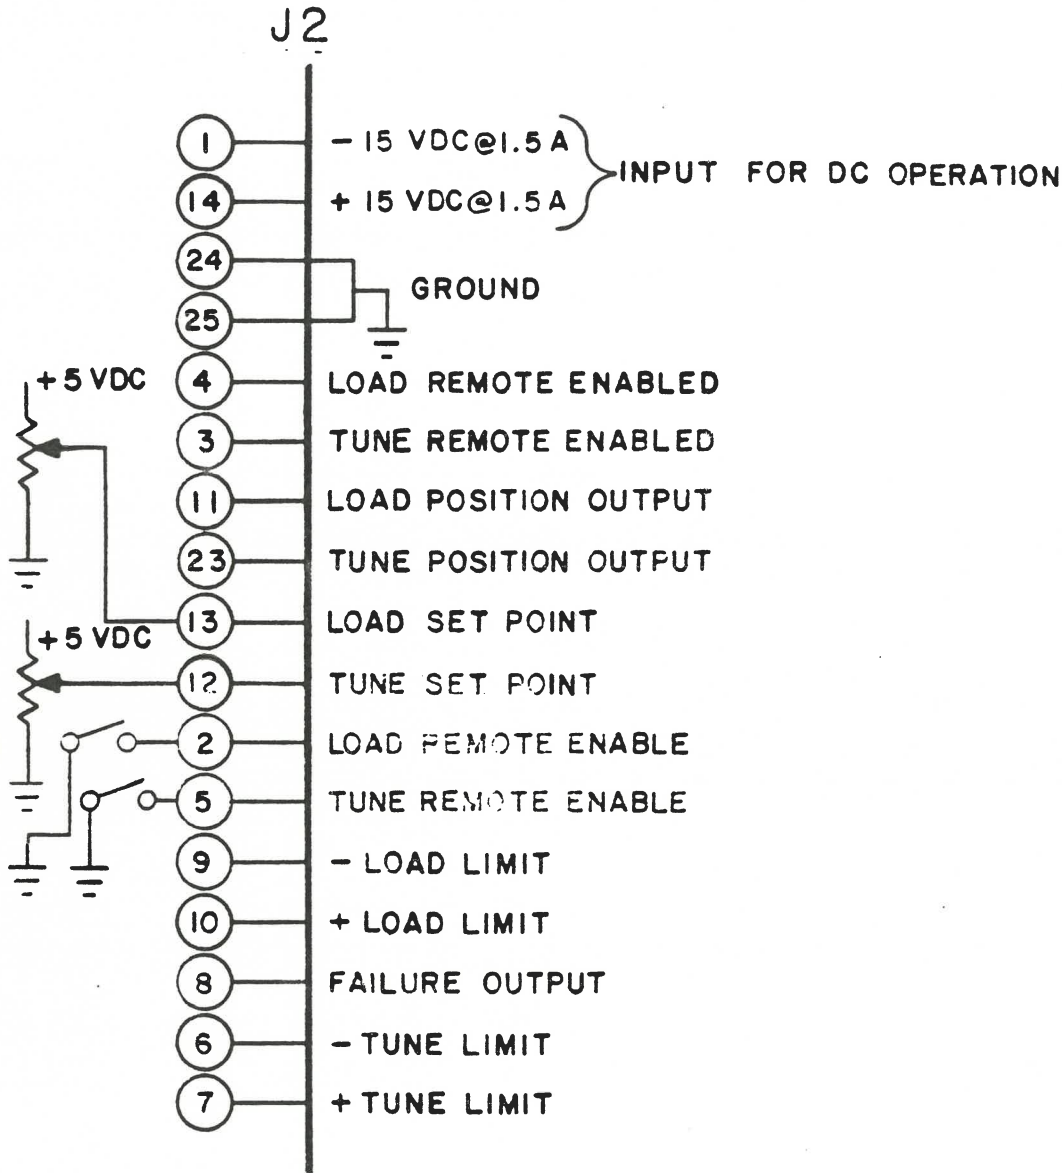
J2

1 — 15 VDC@1.5 A
14 + 15 VDC@1.5 A
INPUT FOR DC OPERATION

24
25
GROUND

+5 VDC
4 LOAD REMOTE ENABLED
3 TUNE REMOTE ENABLED
11 LOAD POSITION OUTPUT
23 TUNE POSITION OUTPUT
+5 VDC
13 LOAD SET POINT
12 TUNE SET POINT
2 LOAD REMOTE ENABLE
5 TUNE REMOTE ENABLE
9 – LOAD LIMIT
10 + LOAD LIMIT
8 FAILURE OUTPUT
6 – TUNE LIMIT
7 + TUNE LIMIT